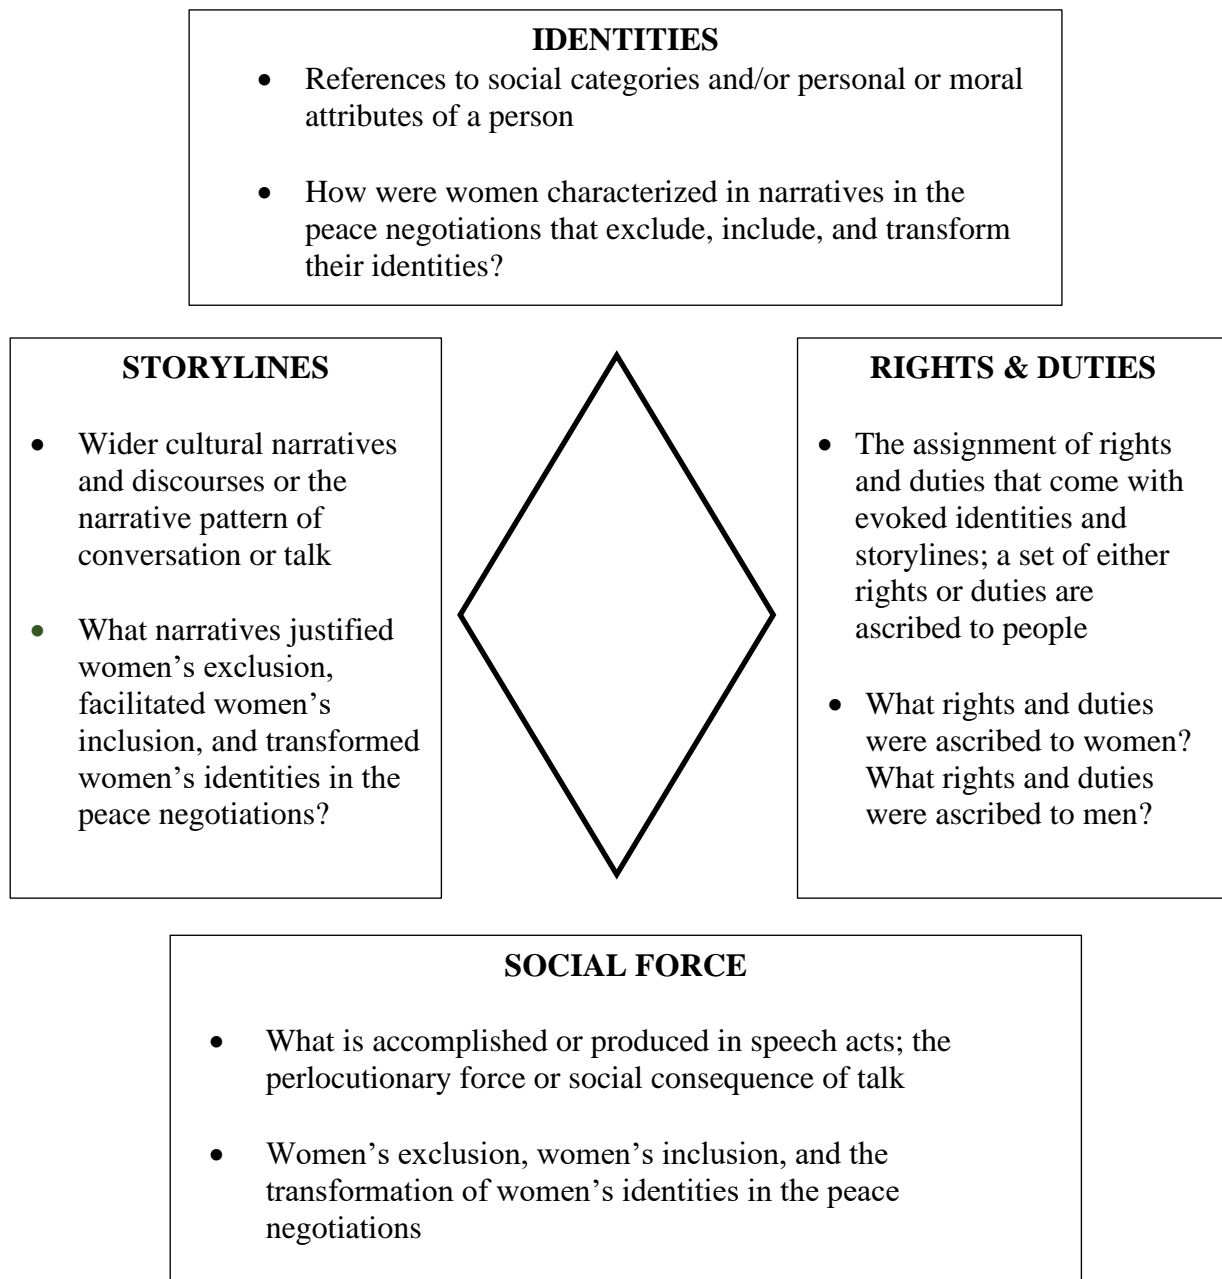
**IDENTITIES**

- References to social categories and/or personal or moral attributes of a person
- How were women characterized in narratives in the peace negotiations that exclude, include, and transform their identities?

**STORYLINES**

- Wider cultural narratives and discourses or the narrative pattern of conversation or talk
- What narratives justified women's exclusion, facilitated women's inclusion, and transformed women's identities in the peace negotiations?

**RIGHTS & DUTIES**

- The assignment of rights and duties that come with evoked identities and storylines; a set of either rights or duties are ascribed to people
- What rights and duties were ascribed to women? What rights and duties were ascribed to men?

**SOCIAL FORCE**

- What is accomplished or produced in speech acts; the perlocutionary force or social consequence of talk
- Women's exclusion, women's inclusion, and the transformation of women's identities in the peace negotiations